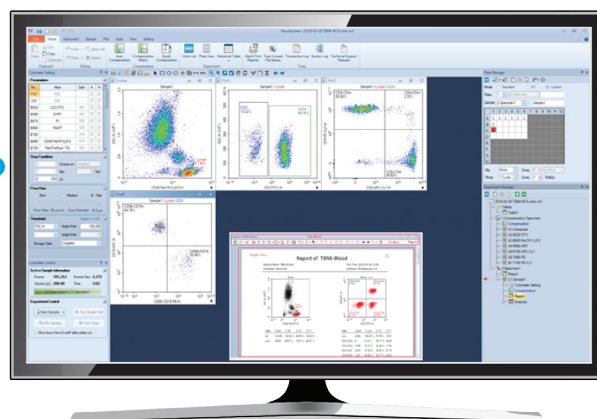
Home Instrument Sample Plot Gate View Setting

Cytometer Setting

Parameters

Stop Condition

Flow Rate

Threshold

Cytometer Control

Active Sample Information

Experiment Control

Next Sample

Plate Manager

Experiment Manager

Report of TBNK-Blood